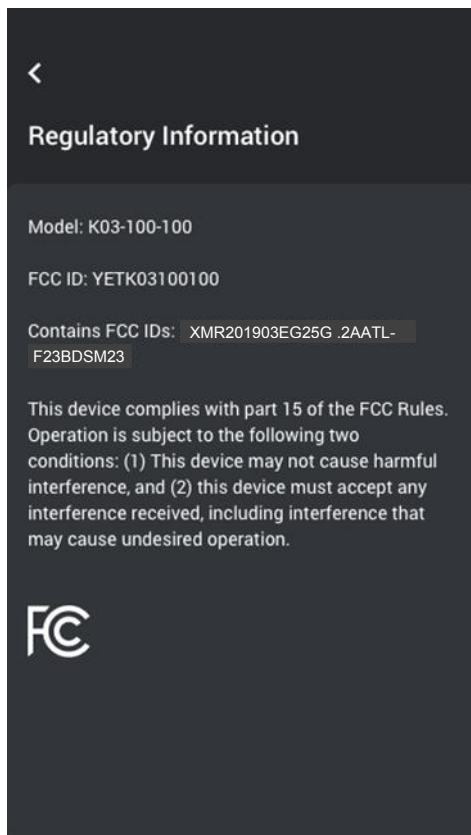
‹

Regulatory Information

Model: K03-100-100

FCC ID: YETK03100100

Contains FCC IDs: XMR201903EG25G .2AATL-F23BDSM23

This device complies with part 15 of the FCC Rules. Operation is subject to the following two conditions: (1) This device may not cause harmful interference, and (2) this device must accept any interference received, including interference that may cause undesired operation.

FC